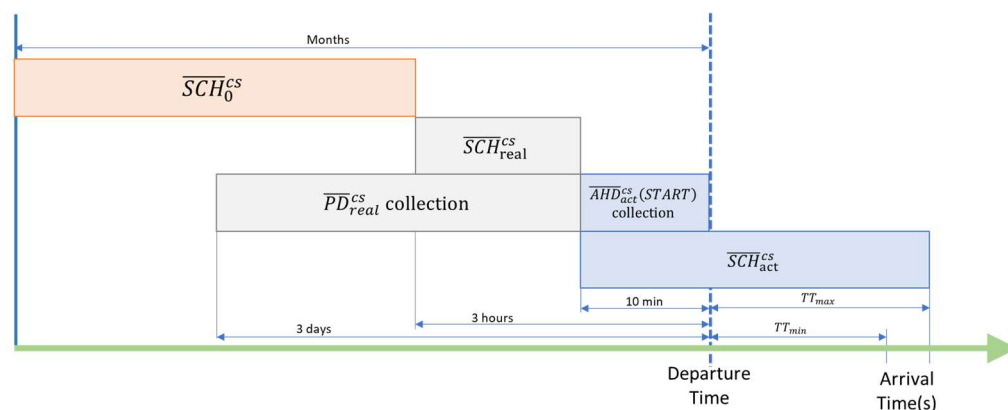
Months

$\overline{SCH}_{0}^{cs}$

$\overline{SCH}_{\text{real}}^{cs}$

$\overline{PD}_{real}^{cs}$ collection

$\overline{AHD}_{act}^{cs}(START)$ collection

$\overline{SCH}_{\text{act}}^{cs}$

10 min

$TT_{max}$

3 days

3 hours

$TT_{min}$

Departure Time

Arrival Time(s)